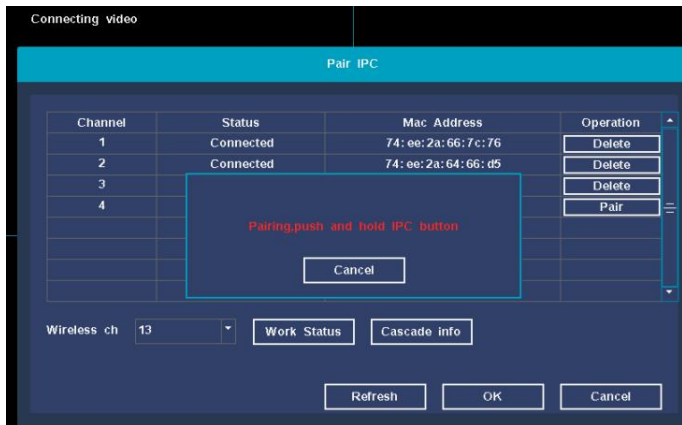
Connecting video

Pair IPC

| Channel | Status | Mac Address | Operation |
|---|---|---|---|
| 1 | Connected | 74:ee:2a:66:7c:76 | Delete |
| 2 | Connected | 74:ee:2a:64:66:d5 | Delete |
| 3 | | | Delete |
| 4 | | | Pair |
| | | | |
| | | | |
| | | | |
| | | | |

Pairing,push and hold IPC button

Cancel

Wireless ch 13

Work Status

Cascade info

Refresh

OK

Cancel